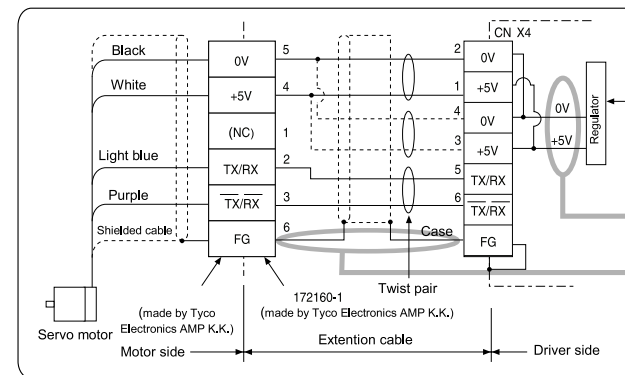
Black
White
Light blue
Purple
Shielded cable

0V 5
+5V 4
(NC) 1
TX/RX 2
$\overline{TX/RX}$ 3
FG 6

CN X4
2 0V
1 +5V
4 0V
3 +5V
5 TX/RX
6 $\overline{TX/RX}$
FG

0V
+5V
Regulator

Case
Twist pair

172160-1
(made by Tyco Electronics AMP K.K.)
(made by Tyco Electronics AMP K.K.)

Servo motor
Motor side
Extention cable
Driver side